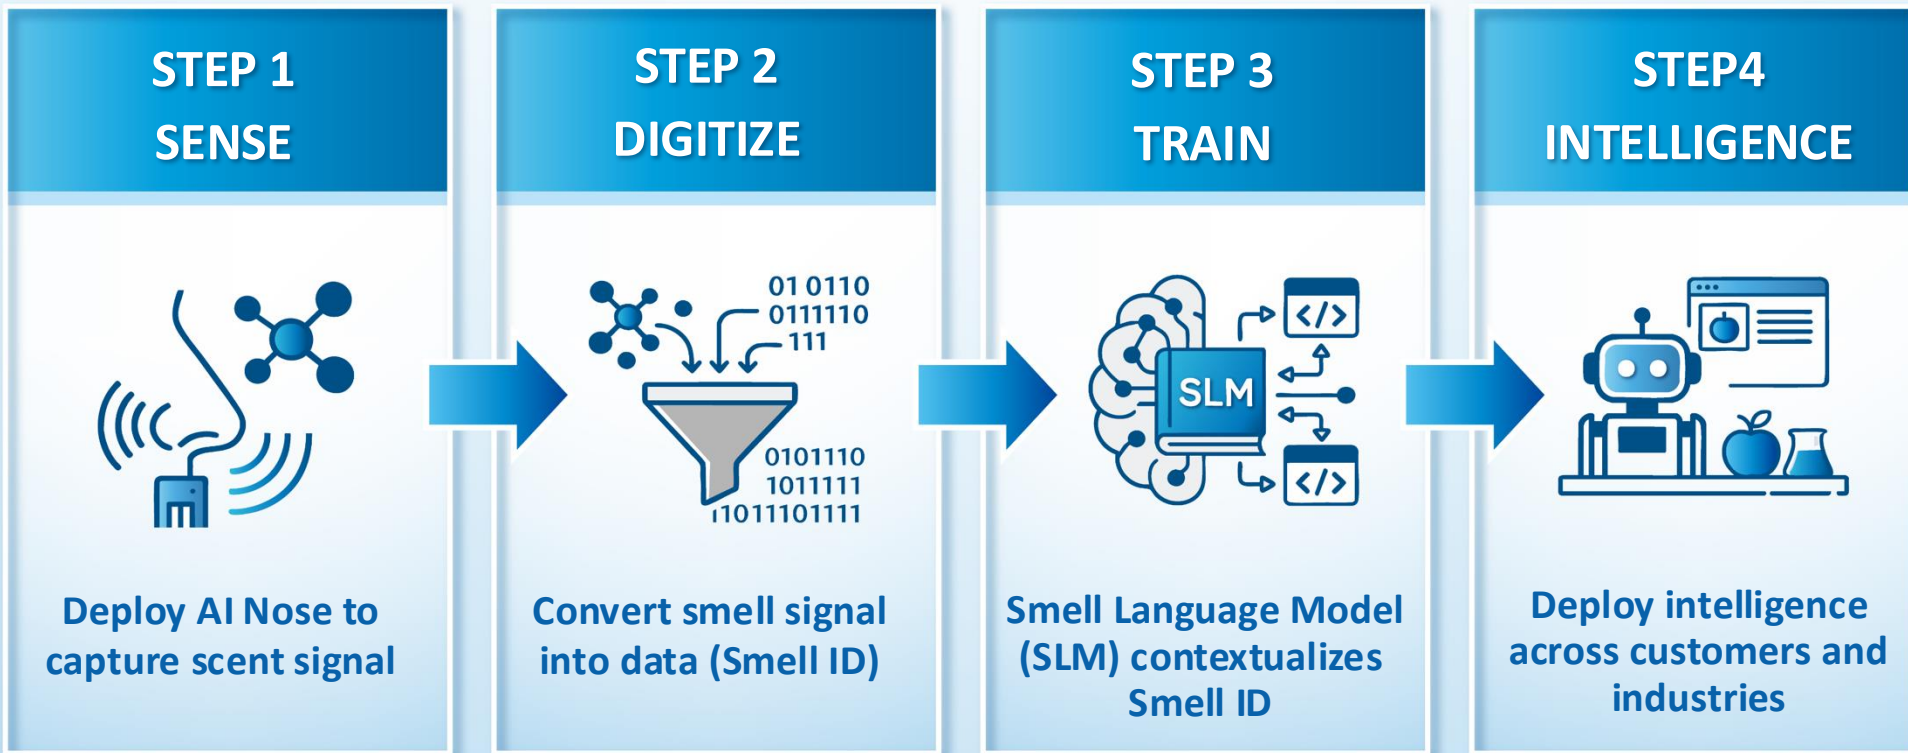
STEP 1
SENSE

Deploy AI Nose to capture scent signal

STEP 2
DIGITIZE

01 0110
0111110
111

0101110
1011111
11011101111

Convert smell signal into data (Smell ID)

STEP 3
TRAIN

SLM

</>

</>

Smell Language Model (SLM) contextualizes Smell ID

STEP4
INTELLIGENCE

Deploy intelligence across customers and industries